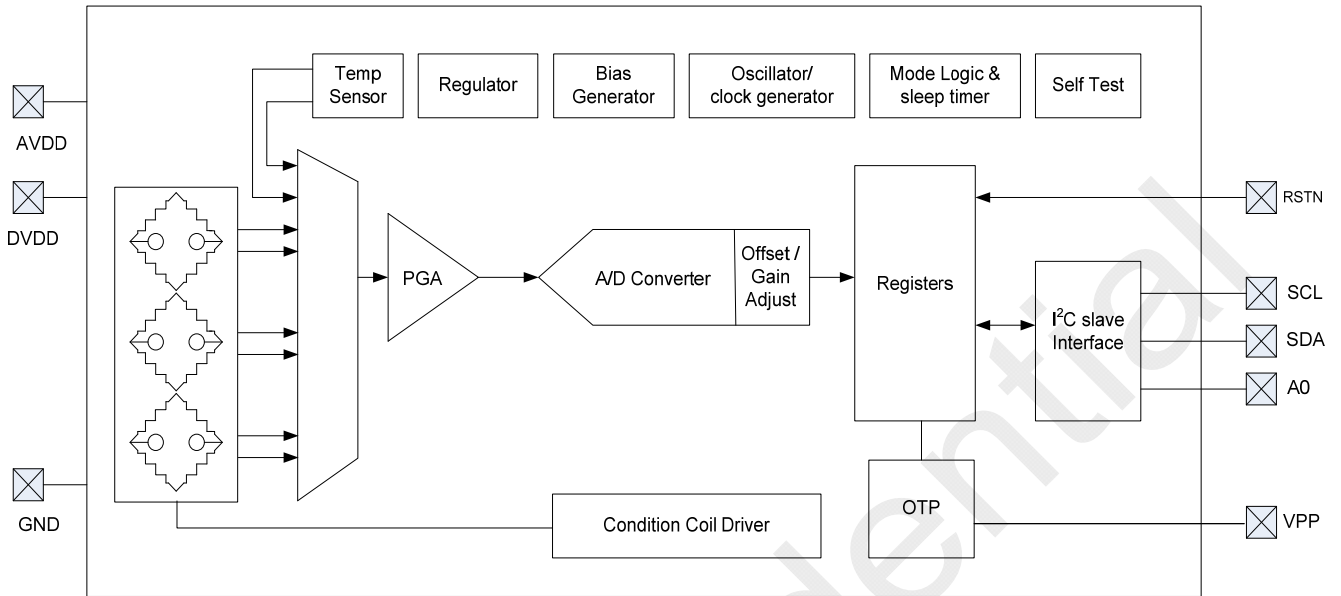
Temp Sensor

Regulator

Bias Generator

Oscillator/ clock generator

Mode Logic & sleep timer

Self Test

AVDD

DVDD

RSTN

PGA

A/D Converter

Offset / Gain Adjust

Registers

$I^2C$ slave Interface

SCL

SDA

A0

GND

Condition Coil Driver

OTP

VPP

ential